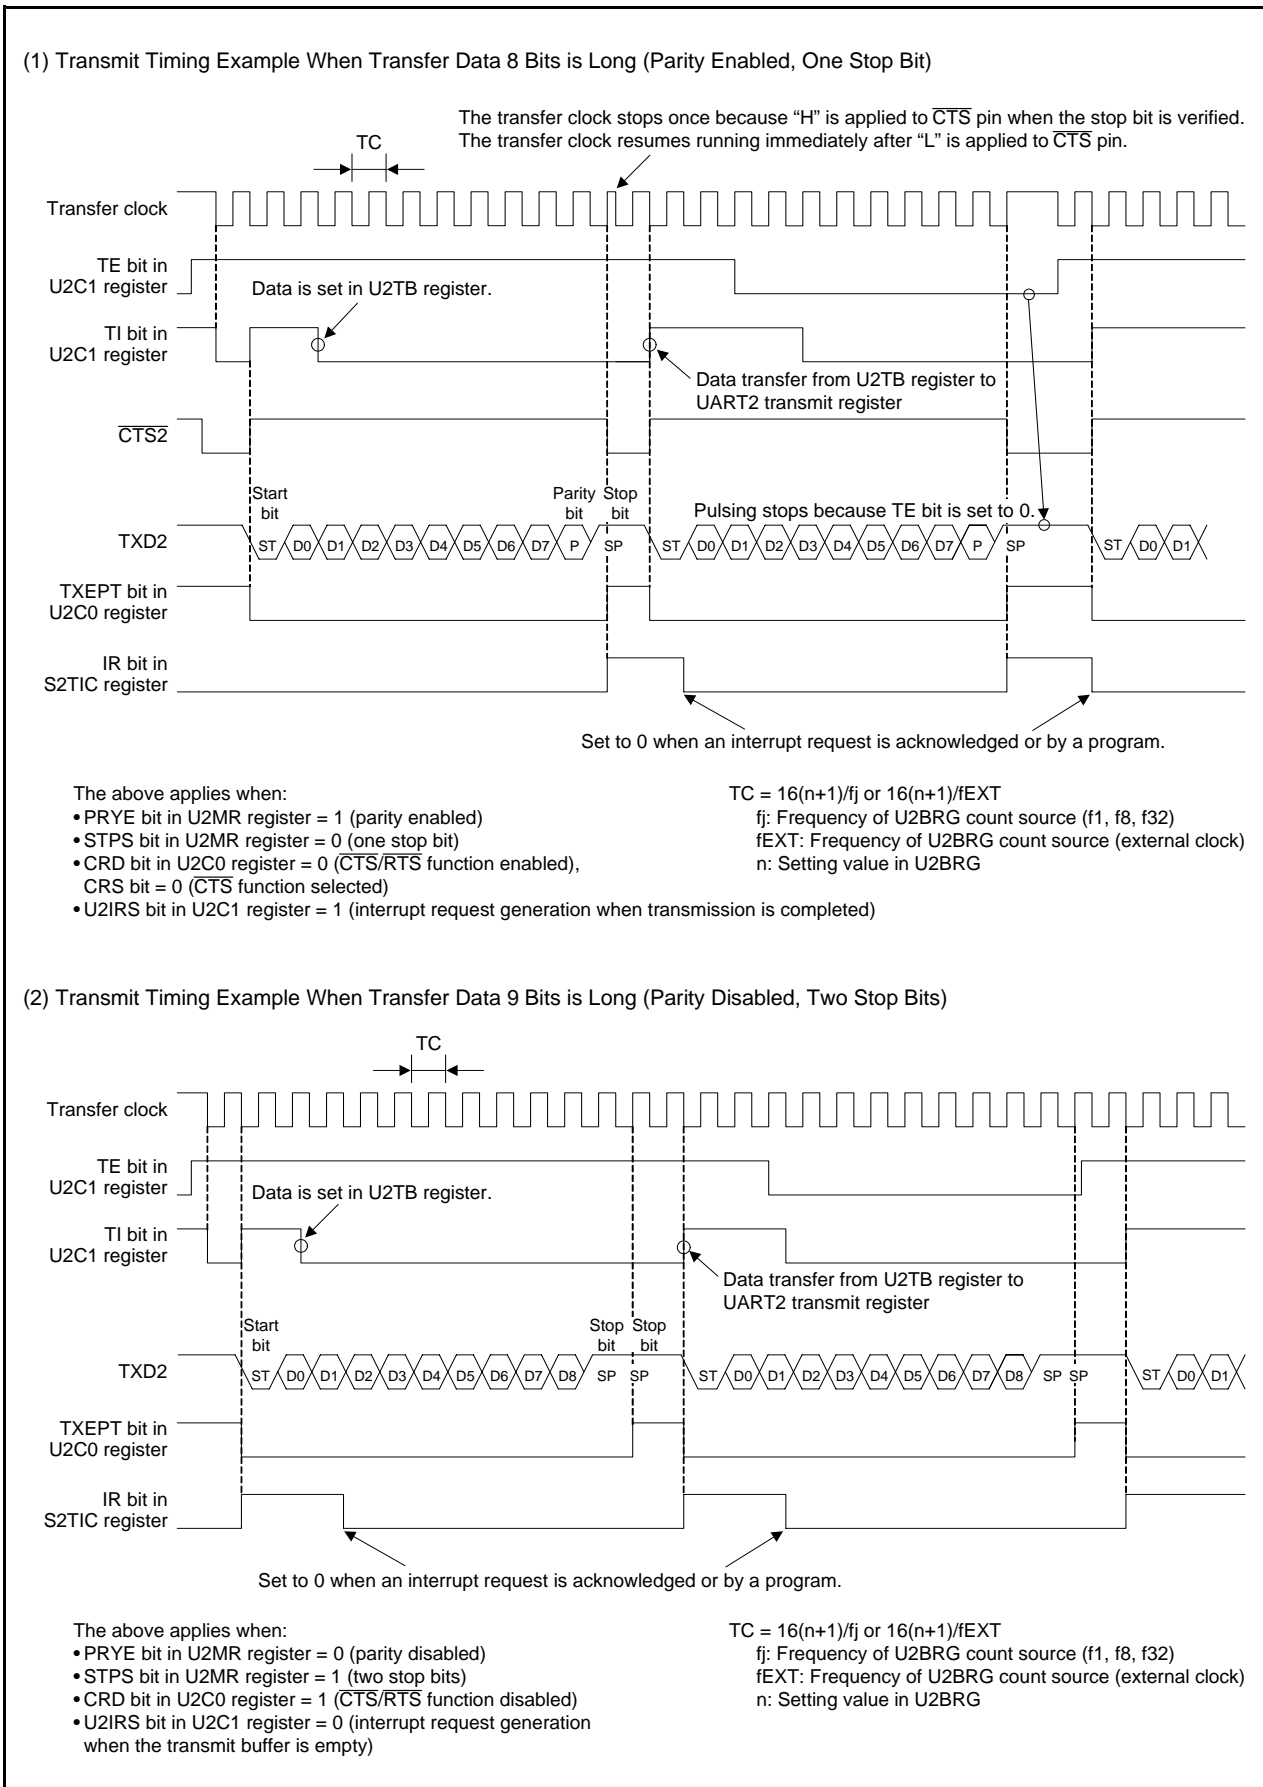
(1) Transmit Timing Example When Transfer Data 8 Bits is Long (Parity Enabled, One Stop Bit)

The transfer clock stops once because "H" is applied to $\overline{CTS}$ pin when the stop bit is verified. The transfer clock resumes running immediately after "L" is applied to $\overline{CTS}$ pin.

TC

Transfer clock

TE bit in U2C1 register

Data is set in U2TB register.

TI bit in U2C1 register

Data transfer from U2TB register to UART2 transmit register

$\overline{CTS2}$

Start bit

Parity bit

Stop bit

Pulsing stops because TE bit is set to 0.

TXD2

ST D0 D1 D2 D3 D4 D5 D6 D7 P SP ST D0 D1 D2 D3 D4 D5 D6 D7 P SP ST D0 D1

TXEPT bit in U2C0 register

IR bit in S2TIC register

Set to 0 when an interrupt request is acknowledged or by a program.

The above applies when:
• PRYE bit in U2MR register = 1 (parity enabled)
• STPS bit in U2MR register = 0 (one stop bit)
• CRD bit in U2C0 register = 0 ($\overline{CTS}/\overline{RTS}$ function enabled), CRS bit = 0 ($\overline{CTS}$ function selected)
• U2IRS bit in U2C1 register = 1 (interrupt request generation when transmission is completed)

TC = 16(n+1)/fj or 16(n+1)/fEXT
fj: Frequency of U2BRG count source (f1, f8, f32)
fEXT: Frequency of U2BRG count source (external clock)
n: Setting value in U2BRG

(2) Transmit Timing Example When Transfer Data 9 Bits is Long (Parity Disabled, Two Stop Bits)

TC

Transfer clock

TE bit in U2C1 register

Data is set in U2TB register.

TI bit in U2C1 register

Data transfer from U2TB register to UART2 transmit register

Start bit

Stop bit

Stop bit

TXD2

ST D0 D1 D2 D3 D4 D5 D6 D7 D8 SP SP ST D0 D1 D2 D3 D4 D5 D6 D7 D8 SP SP ST D0 D1

TXEPT bit in U2C0 register

IR bit in S2TIC register

Set to 0 when an interrupt request is acknowledged or by a program.

The above applies when:
• PRYE bit in U2MR register = 0 (parity disabled)
• STPS bit in U2MR register = 1 (two stop bits)
• CRD bit in U2C0 register = 1 ($\overline{CTS}/\overline{RTS}$ function disabled)
• U2IRS bit in U2C1 register = 0 (interrupt request generation when the transmit buffer is empty)

TC = 16(n+1)/fj or 16(n+1)/fEXT
fj: Frequency of U2BRG count source (f1, f8, f32)
fEXT: Frequency of U2BRG count source (external clock)
n: Setting value in U2BRG